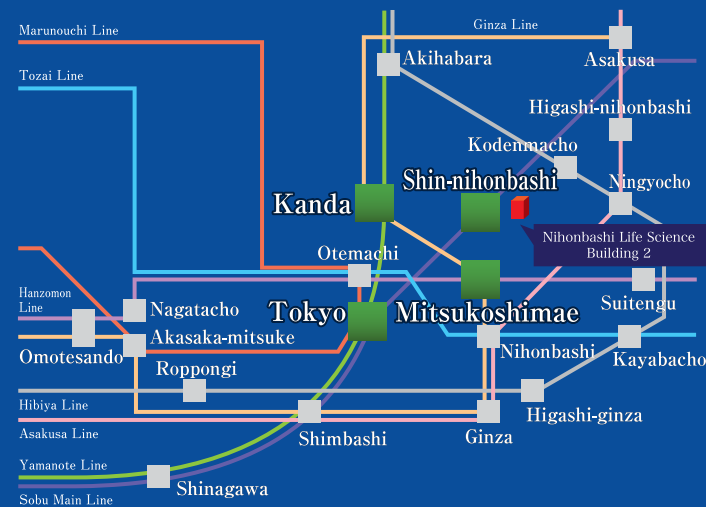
Marunouchi Line
Tozai Line
Ginza Line
Akihabara
Asakusa
Higashi-nihonbashi
Kodenmacho
Shin-nihonbashi
Ningyocho
Kanda
Nihonbashi Life Science Building 2
Otemachi
Hanzomon Line
Nagatacho
Tokyo
Mitsukoshimae
Suitengu
Omotesando
Akasaka-mitsuke
Nihonbashi
Kayabacho
Roppongi
Hibiya Line
Higashi-ginza
Asakusa Line
Shimbashi
Ginza
Yamanote Line
Shinagawa
Sobu Main Line